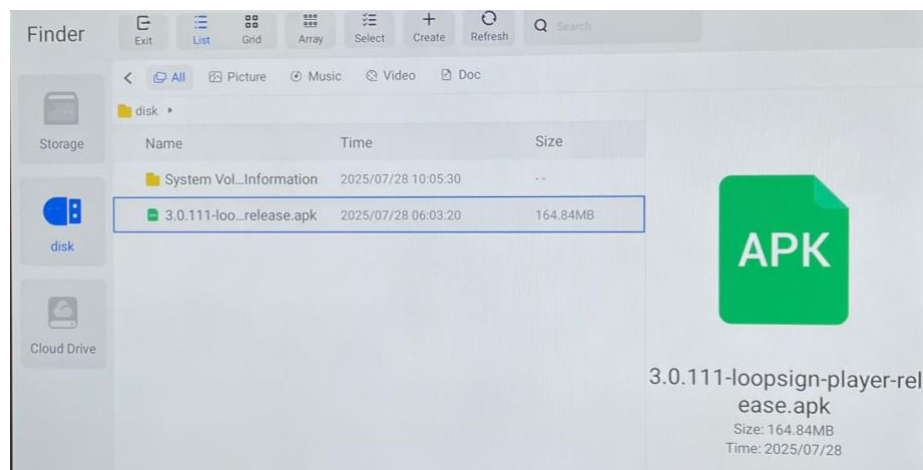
Finder

Exit List Grid Array Select Create Refresh Search

Storage

disk

Cloud Drive

All Picture Music Video Doc

disk ▸

| Name | Time | Size |
|---|---|---|
| System Vol...Information | 2025/07/28 10:05:30 | -- |
| 3.0.111-loo...release.apk | 2025/07/28 06:03:20 | 164.84MB |

APK

3.0.111-loopsign-player-release.apk
Size: 164.84MB
Time: 2025/07/28